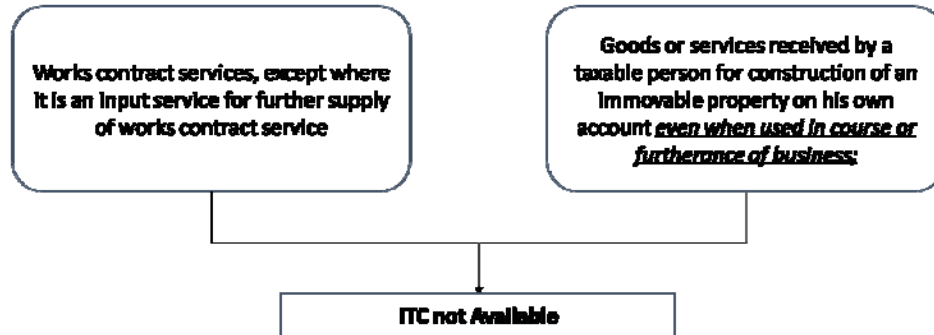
Works contract services, except where it is an input service for further supply of works contract service

Goods or services received by a taxable person for construction of an immovable property on his own account *even when used in course or furtherance of business;*

ITC not Available